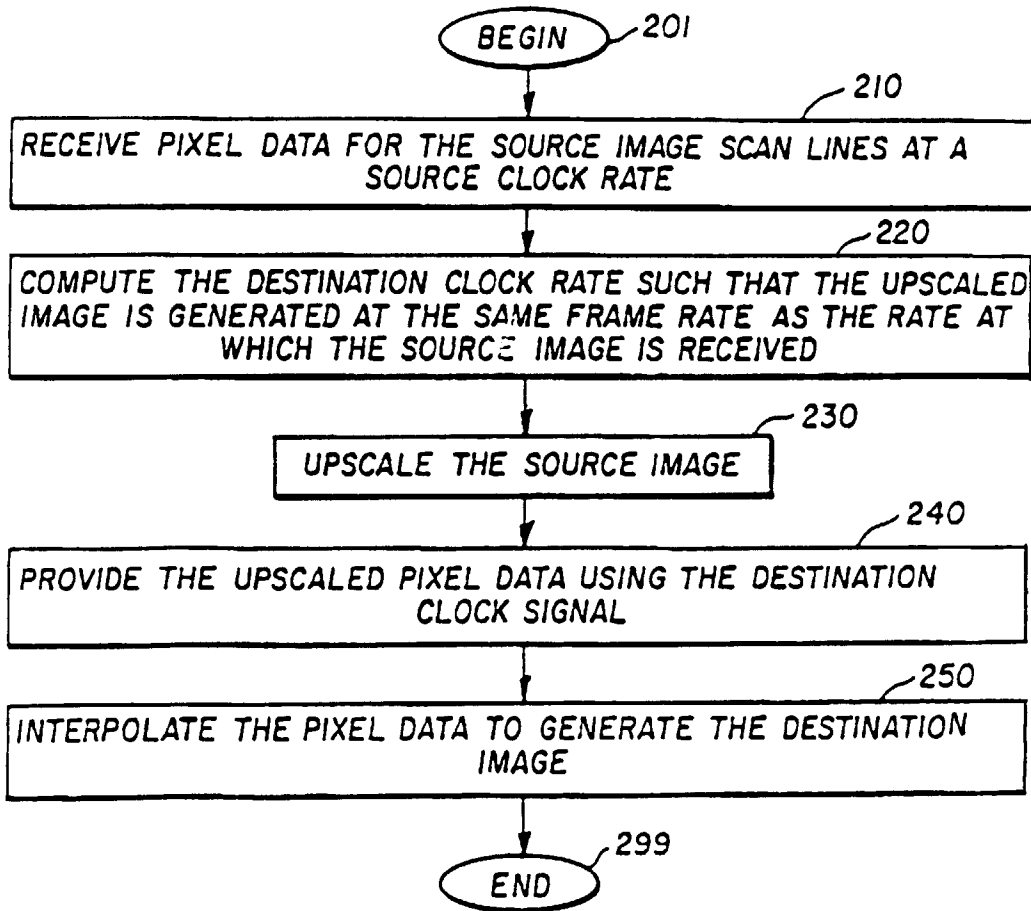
BEGIN 201

210
RECEIVE PIXEL DATA FOR THE SOURCE IMAGE SCAN LINES AT A SOURCE CLOCK RATE

220
COMPUTE THE DESTINATION CLOCK RATE SUCH THAT THE UPSCALED IMAGE IS GENERATED AT THE SAME FRAME RATE AS THE RATE AT WHICH THE SOURCE IMAGE IS RECEIVED

230
UPSCALE THE SOURCE IMAGE

240
PROVIDE THE UPSCALED PIXEL DATA USING THE DESTINATION CLOCK SIGNAL

250
INTERPOLATE THE PIXEL DATA TO GENERATE THE DESTINATION IMAGE

299
END